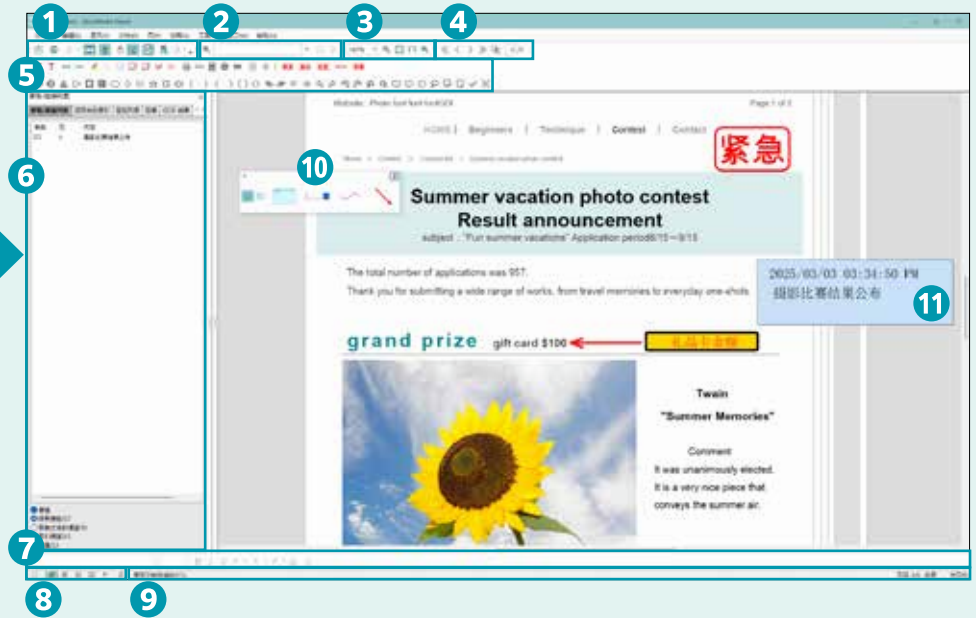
1
2
3
4
5
6
7
8
9
10
11

Website : Photo fast fast foodSEX
Page 1 of 3
HOME | Beginners | Technique | Contest | Contact
紧急

Summer vacation photo contest
Result announcement
subject : "Fun summer vacations" Application period6/15~9/15

The total number of applications was 957.
Thank you for submitting a wide range of works, from travel memories to everyday one-shots.

2025/03/03 03:34:50 PM
摄影比赛结果公布

grand prize gift card $100
礼品卡金额

Twain
"Summer Memories"

Comment
It was unanimously elected.
It is a very nice piece that conveys the summer air.